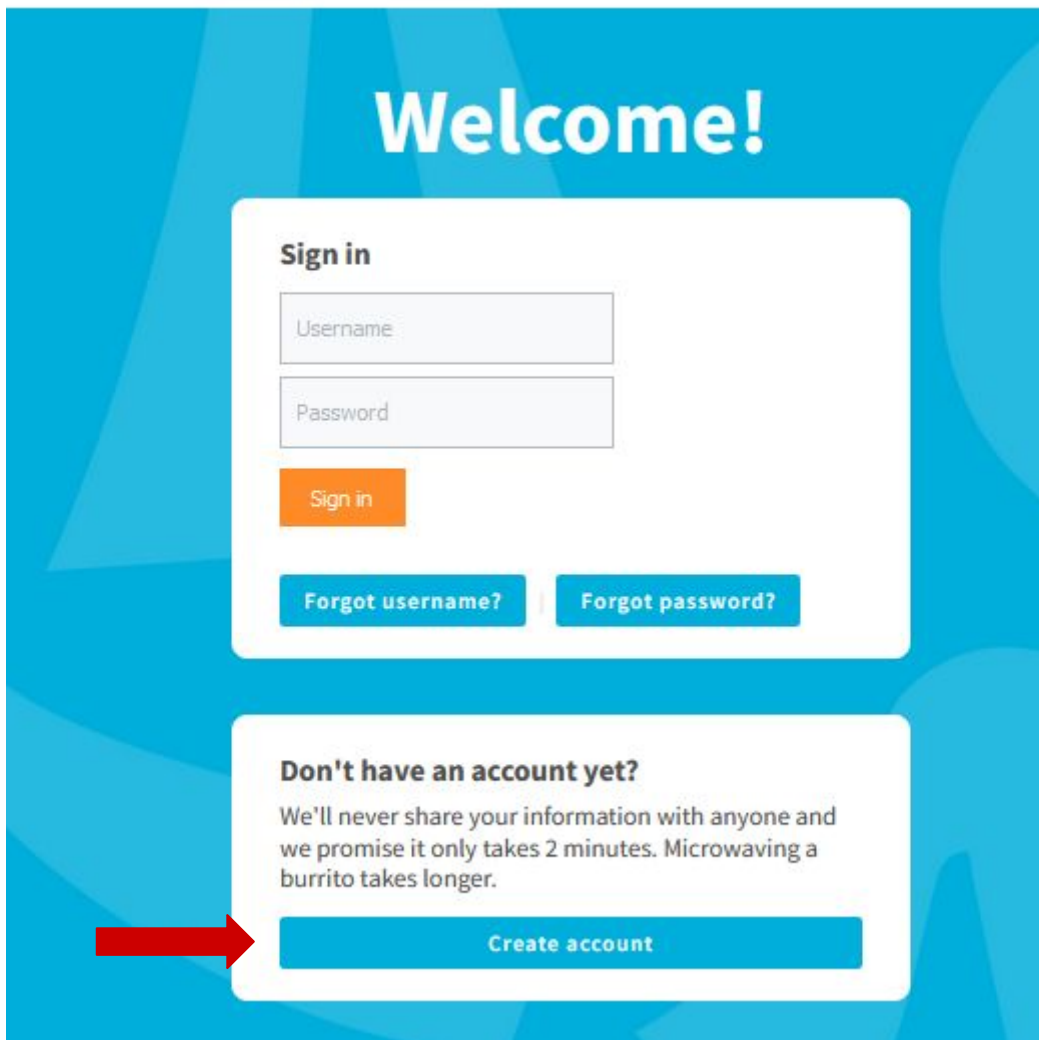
Welcome!

Sign in

Username

Password

Sign in

Forgot username? | Forgot password?

Don't have an account yet?

We'll never share your information with anyone and we promise it only takes 2 minutes. Microwaving a burrito takes longer.

Create account